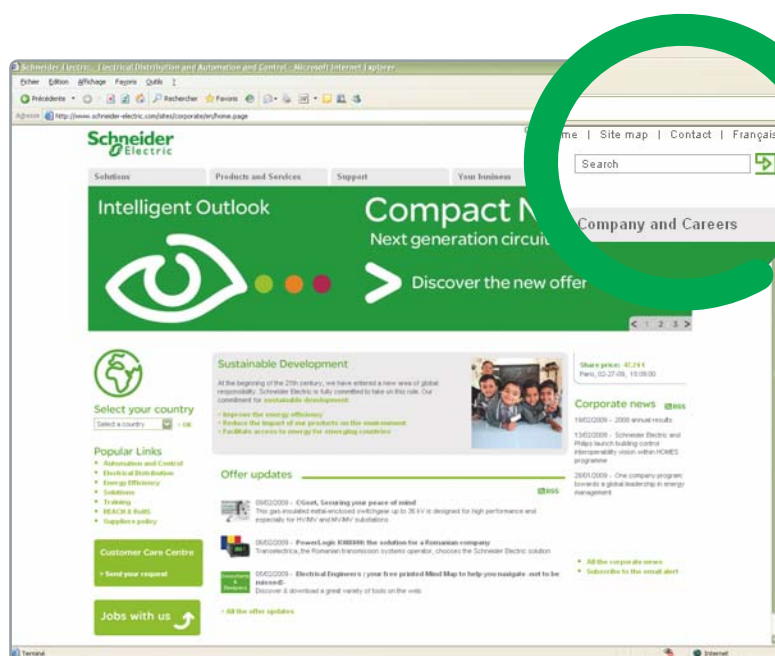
Schneider Electric - Electrical Distribution and Automation and Control - Microsoft Internet Explorer

Fichier Edition Affichage Favoris Outils ?

Précédente Rechercher Favoris

Adresse http://www.schneider-electric.com/sites/corporate/en/home.page

Schneider Electric

me | Site map | Contact | Françai

Search

Solutions | Products and Services | Support | Your business

Intelligent Outlook

Compact N

Next generation circui

Discover the new offer

Company and Careers

< 1 2 3 >

Select your country

Select a country OK

Popular Links

Automation and Control
Electrical Distribution
Energy Efficiency
Solutions
Training
REACH & RoHS
Suppliers policy

Customer Care Centre

> Send your request

Jobs with us

Sustainable Development

At the beginning of the 21th century, we have entered a new area of global responsibility. Schneider Electric is fully committed to take on this role. Our commitment for sustainable development:

> Improve the energy efficiency
> Reduce the impact of our products on the environment
> Facilitate access to energy for emerging countries

Offer updates

RSS

05/02/2009 - CGset, Securing your peace of mind
This gas-insulated metal-enclosed switchgear up to 36 kV is designed for high performance and especially for HV/MV and MV/MV substations

05/02/2009 - PowerLogic ION8800 the solution for a Romanian company
Transelectrica, the Romanian transmission systems operator, chooses the Schneider Electric solution

05/02/2009 - Electrical Engineers : your free printed Mind Map to help you navigate -not to be missed!-
Discover & download a great variety of tools on the web

> All the offer updates

Share price: 47.24 €
Paris, 02-27-09, 15:08:00

Corporate news RSS

19/02/2009 - 2008 annual results

13/02/2009 - Schneider Electric and Philips launch building control interoperability vision within HOMES programme

28/01/2009 - One company program: towards a global leadership in energy management

> All the corporate news
> Subscribe to the email alert

Terminé

Internet